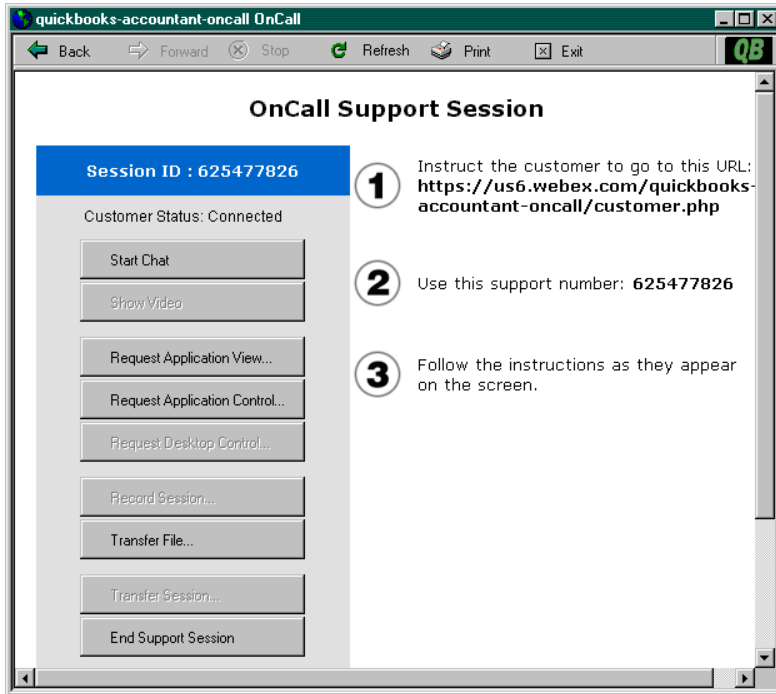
quickbooks-accountant-oncall OnCall

Back Forward Stop Refresh Print Exit QB

OnCall Support Session

Session ID : 625477826

Customer Status: Connected

Start Chat

Show Video

Request Application View...

Request Application Control...

Request Desktop Control...

Record Session...

Transfer File...

Transfer Session...

End Support Session

1 Instruct the customer to go to this URL: **https://us6.webex.com/quickbooks-accountant-oncall/customer.php**

2 Use this support number: **625477826**

3 Follow the instructions as they appear on the screen.